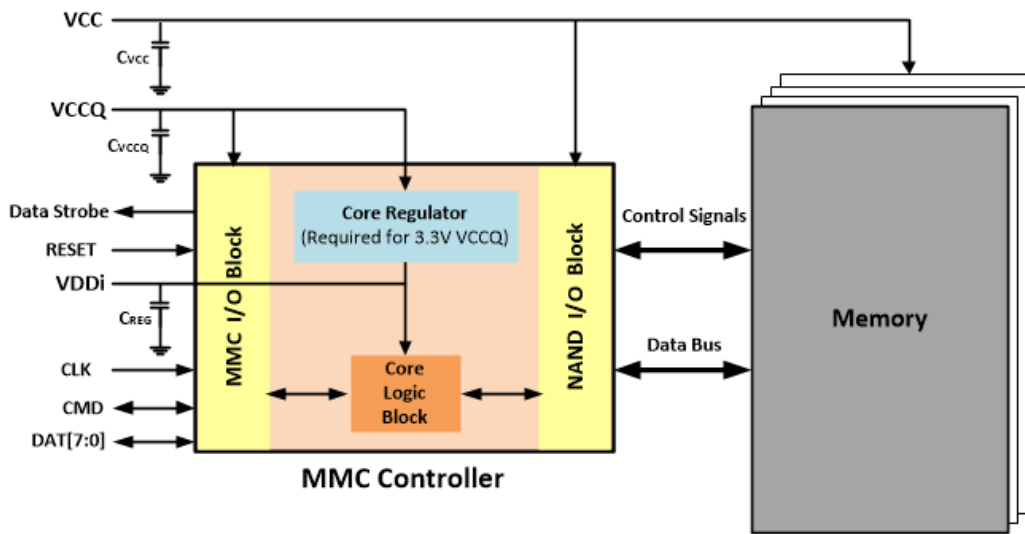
VCC

$C_{VCC}$

VCCQ

$C_{VCCQ}$

Data Strobe

RESET

VDDi

$C_{REG}$

CLK

CMD

DAT[7:0]

MMC I/O Block

Core Regulator
(Required for 3.3V VCCQ)

Core Logic Block

NAND I/O Block

Control Signals

Data Bus

Memory

MMC Controller